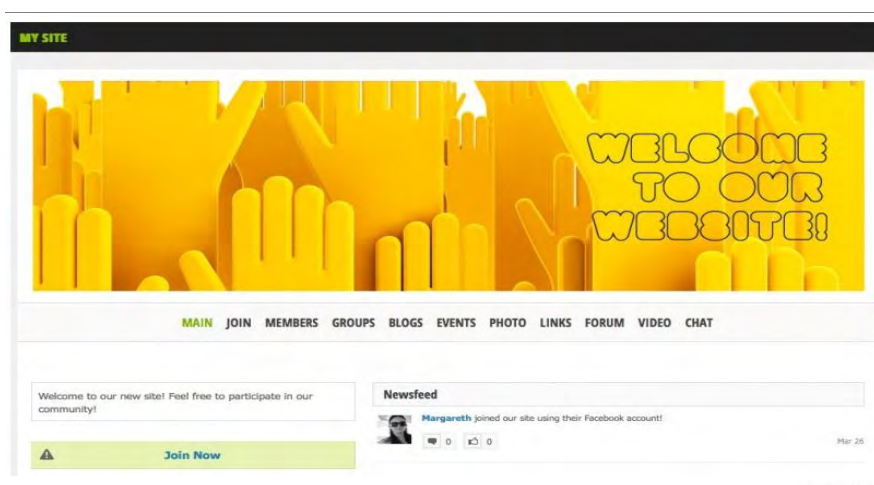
MY SITE

WELCOME TO OUR WEBSITE!

MAIN JOIN MEMBERS GROUPS BLOGS EVENTS PHOTO LINKS FORUM VIDEO CHAT

Welcome to our new site! Feel free to participate in our community!

Join Now

Newsfeed

Margareth joined our site using their Facebook account!

0 0

Mar 26